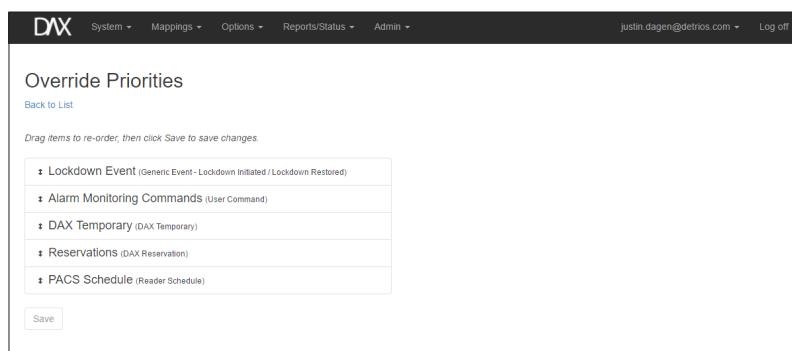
DAX System ▾ Mappings ▾ Options ▾ Reports/Status ▾ Admin ▾ justin.dagen@detrios.com ▾ Log off

Override Priorities

Back to List

Drag items to re-order, then click Save to save changes.

↕ Lockdown Event (Generic Event - Lockdown Initiated / Lockdown Restored)

↕ Alarm Monitoring Commands (User Command)

↕ DAX Temporary (DAX Temporary)

↕ Reservations (DAX Reservation)

↕ PACS Schedule (Reader Schedule)

Save